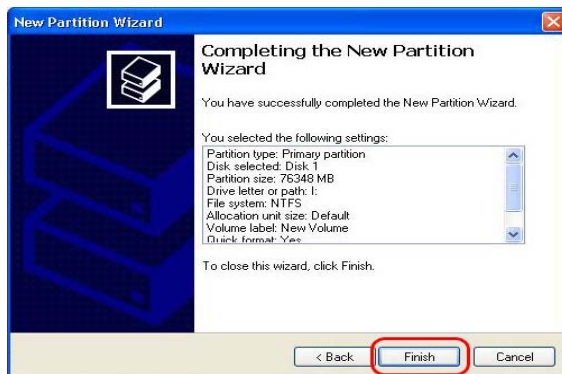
New Partition Wizard

Completing the New Partition Wizard

You have successfully completed the New Partition Wizard.

You selected the following settings:

Partition type: Primary partition
Disk selected: Disk 1
Partition size: 76348 MB
Drive letter or path: I:
File system: NTFS
Allocation unit size: Default
Volume label: New Volume
Quick format: Yes

To close this wizard, click Finish.

< Back Finish Cancel